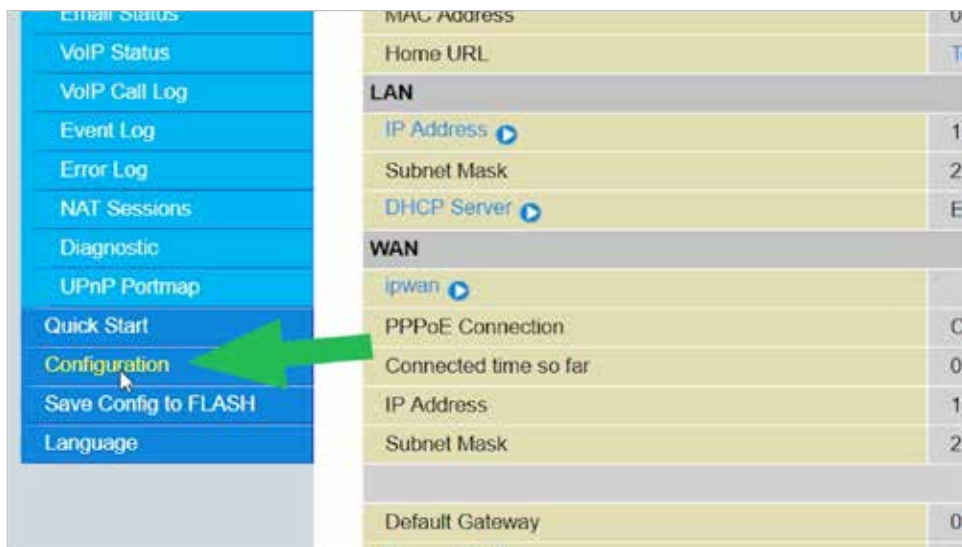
Email Status
VoIP Status
VoIP Call Log
Event Log
Error Log
NAT Sessions
Diagnostic
UPnP Portmap
Quick Start
Configuration
Save Config to FLASH
Language

| MAC Address | 0 |
|---|---|
| Home URL | T |
| LAN | |
| IP Address | 1 |
| Subnet Mask | 2 |
| DHCP Server | E |
| WAN | |
| ipwan | |
| PPPoE Connection | C |
| Connected time so far | 0 |
| IP Address | 1 |
| Subnet Mask | 2 |
| | |
| Default Gateway | 0 |